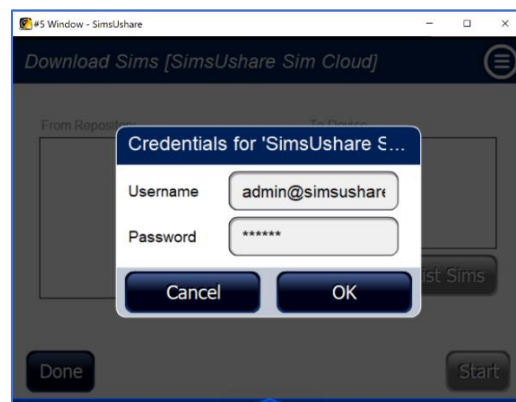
#5 Window - SimsUshare

Download Sims [SimsUshare Sim Cloud]

From Repository

To Device

Credentials for 'SimsUshare S...

Username admin@simsushare

Password ******

Cancel

OK

List Sims

Done

Start